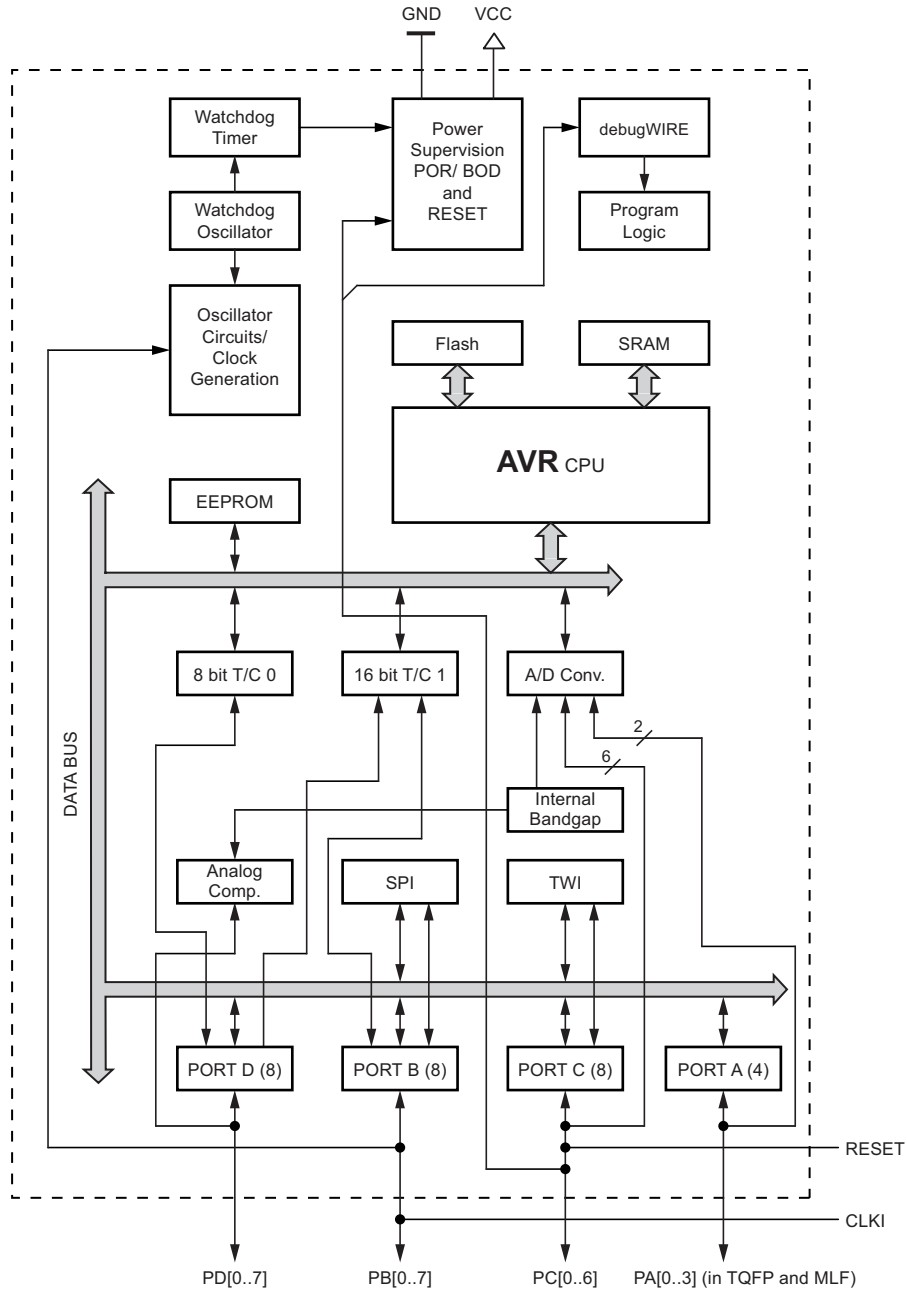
GND
VCC

Watchdog Timer

Power Supervision POR/ BOD and RESET

debugWIRE

Program Logic

Watchdog Oscillator

Oscillator Circuits/ Clock Generation

Flash

SRAM

AVR CPU

EEPROM

DATA BUS

8 bit T/C 0

16 bit T/C 1

A/D Conv.

2

6

Internal Bandgap

Analog Comp.

SPI

TWI

PORT D (8)

PORT B (8)

PORT C (8)

PORT A (4)

RESET

CLKI

PD[0..7]

PB[0..7]

PC[0..6]

PA[0..3] (in TQFP and MLF)